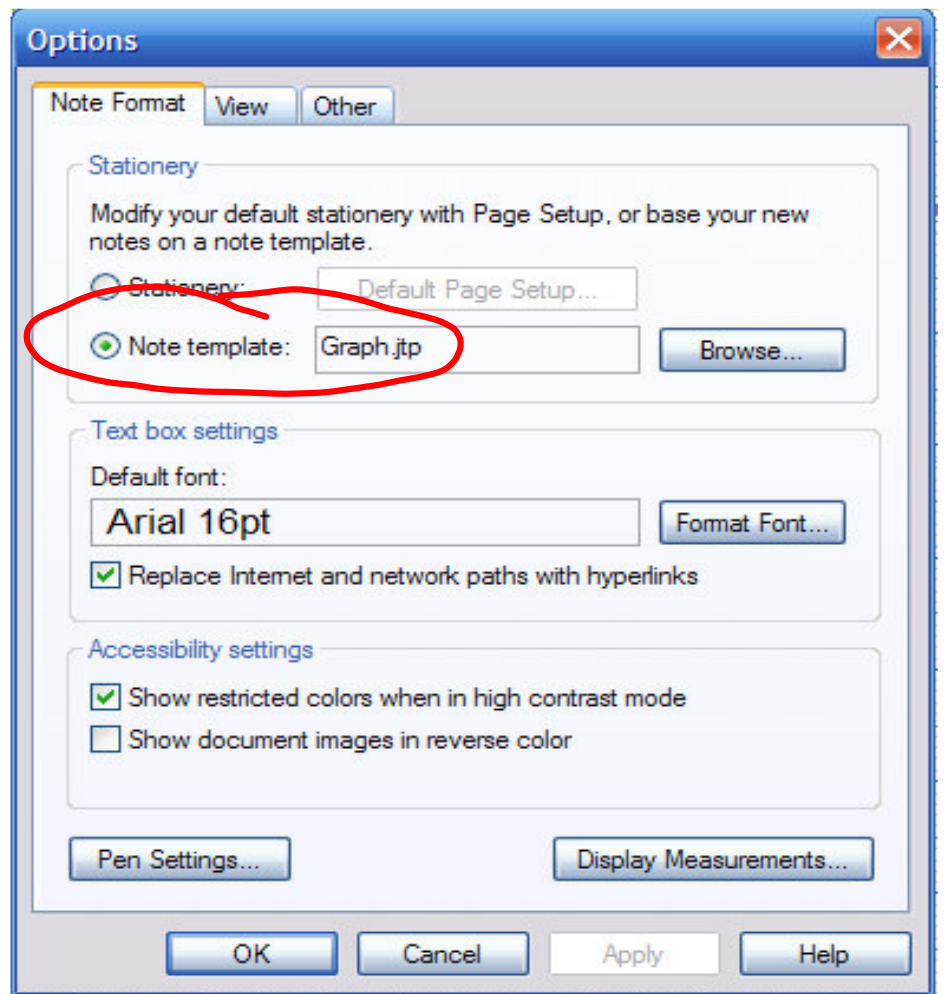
Options

Note Format | View | Other

Stationery

Modify your default stationery with Page Setup, or base your new notes on a note template.

Stationery: Default Page Setup...

Note template: Graph.jtp Browse...

Text box settings

Default font:

Arial 16pt Format Font...

Replace Internet and network paths with hyperlinks

Accessibility settings

Show restricted colors when in high contrast mode

Show document images in reverse color

Pen Settings... Display Measurements...

OK Cancel Apply Help